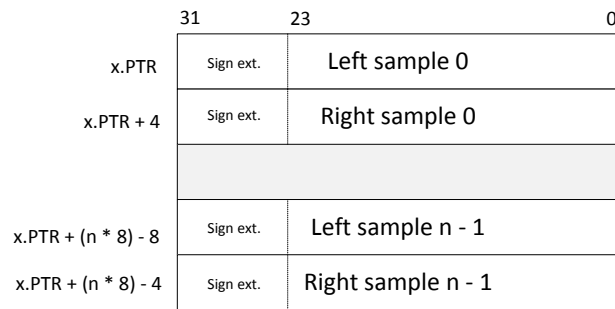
31 23 0

| | | |
|---|---|---|
| x.PTR | Sign ext. | Left sample 0 |
| x.PTR + 4 | Sign ext. | Right sample 0 |
| | | |
| x.PTR + (n * 8) - 8 | Sign ext. | Left sample n - 1 |
| x.PTR + (n * 8) - 4 | Sign ext. | Right sample n - 1 |